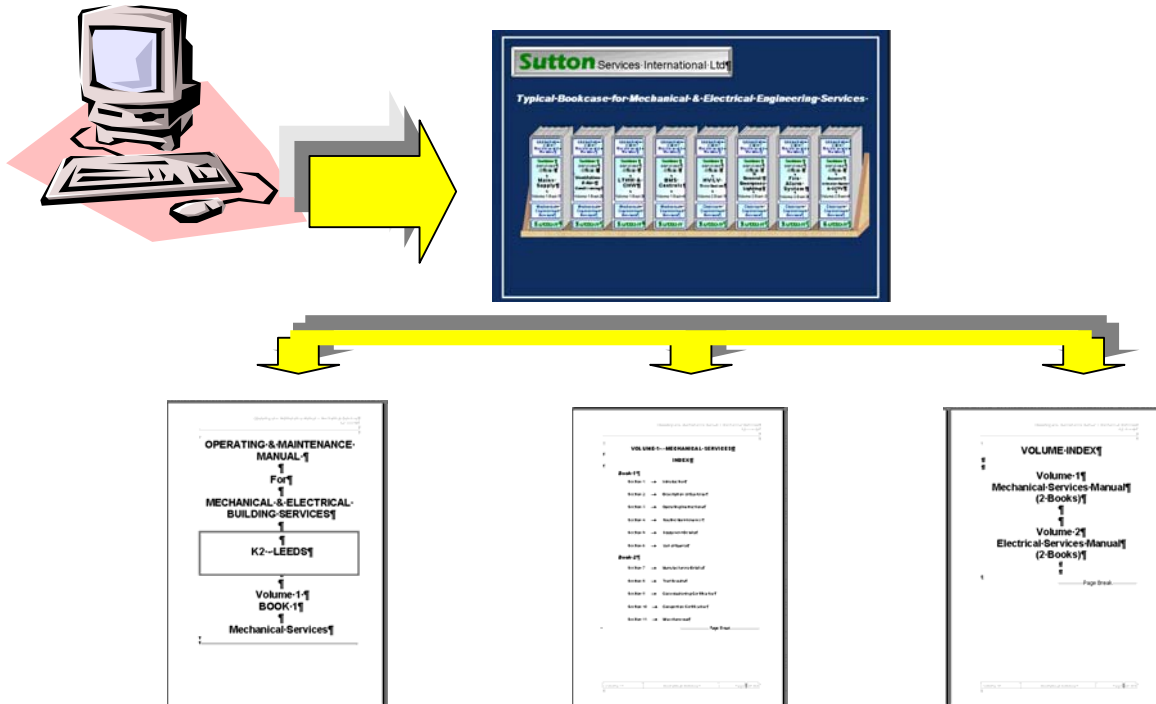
Sutton Services·International·Ltd¶

Typical·Bookcase·for·Mechanical·&·Electrical·Engineering·Services·

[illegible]

OPERATING·&·MAINTENANCE· MANUAL·¶
¶
For¶
¶
MECHANICAL·&·ELECTRICAL· BUILDING·SERVICES¶
¶
¶
K2·–·LEEDS¶
¶
Volume·1·¶
BOOK·1¶
¶
Mechanical·Services¶

VOLUME·1·–·MECHANICAL·SERVICES¶
INDEX¶

Book·1¶
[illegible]

Book·2¶
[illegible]

Page Break

VOLUME·INDEX¶
¶
¶
Volume·1¶
Mechanical·Services·Manual¶
(2·Books)¶
¶
¶
Volume·2¶
Electrical·Services·Manual¶
(2·Books)¶
¶
¶
Page Break